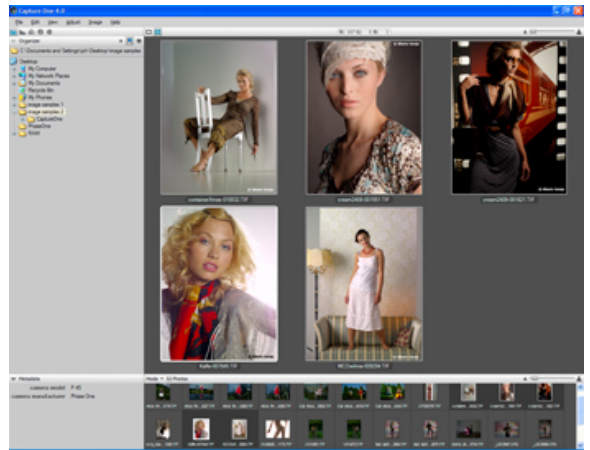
Capture One 4.0

File Edit View Adjust Image Help

Organizer

C:\Documents and Settings\jof\Desktop\Image samples

Desktop
My Computer
My Network Places
My Documents
Recycle Bin
My Photos
Image samples 1
Image samples 2
CaptureOne
PhaseOne
finish

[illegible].TIF

cream2408-001951.TIF

cream2408-001921.TIF

Kaffe-001645.TIF

MCOnline-005054.TIF

Metadata

camera model P 45

camera manufacturer Phase One

Mode 33 Photos